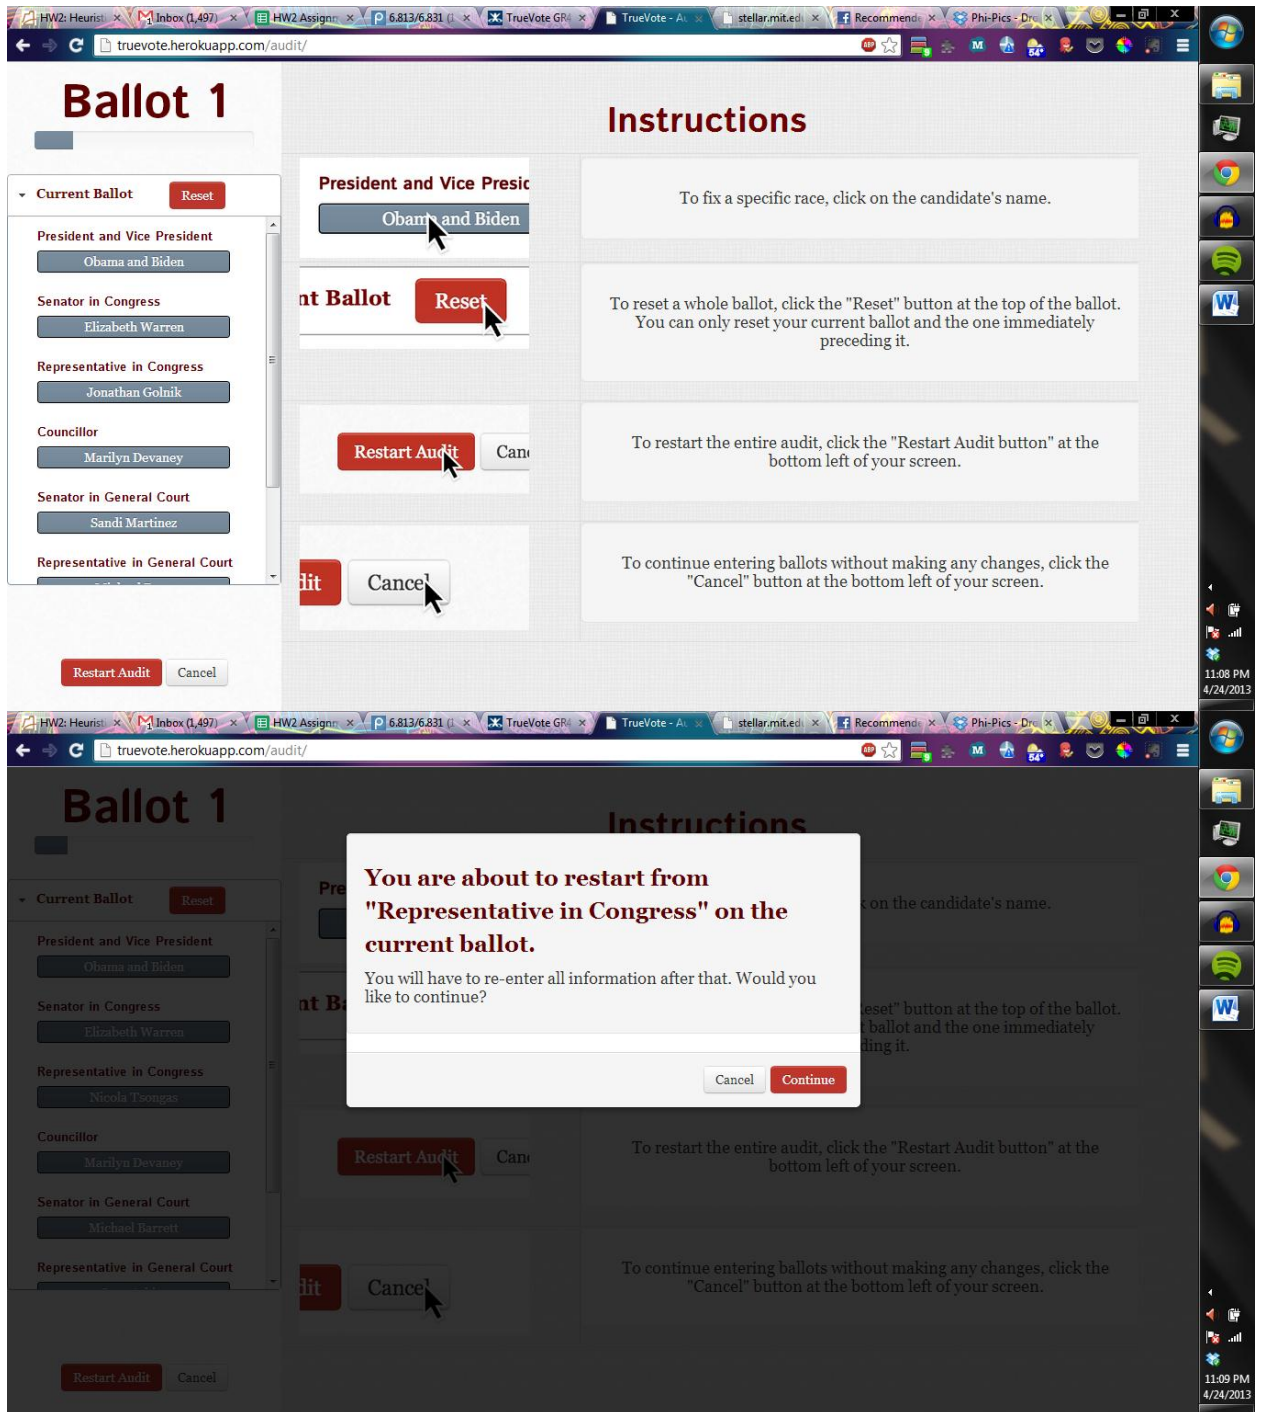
HW2: Heuristi × Inbox (1,497) × HW2 Assignm × 6.813/6.831 × TrueVote GR × TrueVote - A × stellar.mit.edu × Recommende × Phi-Pics - Dr ×

truevote.herokuapp.com/audit/

Ballot 1

Current Ballot Reset

President and Vice President
Obama and Biden

Senator in Congress
Elizabeth Warren

Representative in Congress
Jonathan Golnik

Councillor
Marilyn Devaney

Senator in General Court
Sandi Martinez

Representative in General Court

Restart Audit Cancel

Instructions

President and Vice Presic
Obama and Biden

To fix a specific race, click on the candidate's name.

nt Ballot Reset

To reset a whole ballot, click the "Reset" button at the top of the ballot. You can only reset your current ballot and the one immediately preceding it.

Restart Audit Can

To restart the entire audit, click the "Restart Audit button" at the bottom left of your screen.

dit Cancel

To continue entering ballots without making any changes, click the "Cancel" button at the bottom left of your screen.

11:08 PM
4/24/2013

HW2: Heuristi × Inbox (1,497) × HW2 Assignm × 6.813/6.831 × TrueVote GR × TrueVote - A × stellar.mit.edu × Recommende × Phi-Pics - Dr ×

truevote.herokuapp.com/audit/

Ballot 1

Current Ballot Reset

President and Vice President
Obama and Biden

Senator in Congress
Elizabeth Warren

Representative in Congress
Nicola Tsongas

Councillor
Marilyn Devaney

Senator in General Court
Michael Barrett

Representative in General Court

Restart Audit Cancel

Instructions

Pre

nt Ba

You are about to restart from "Representative in Congress" on the current ballot.

You will have to re-enter all information after that. Would you like to continue?

Cancel Continue

k on the candidate's name.

eset" button at the top of the ballot. t ballot and the one immediately ding it.

Restart Audit Can

To restart the entire audit, click the "Restart Audit button" at the bottom left of your screen.

dit Cancel

To continue entering ballots without making any changes, click the "Cancel" button at the bottom left of your screen.

11:09 PM
4/24/2013